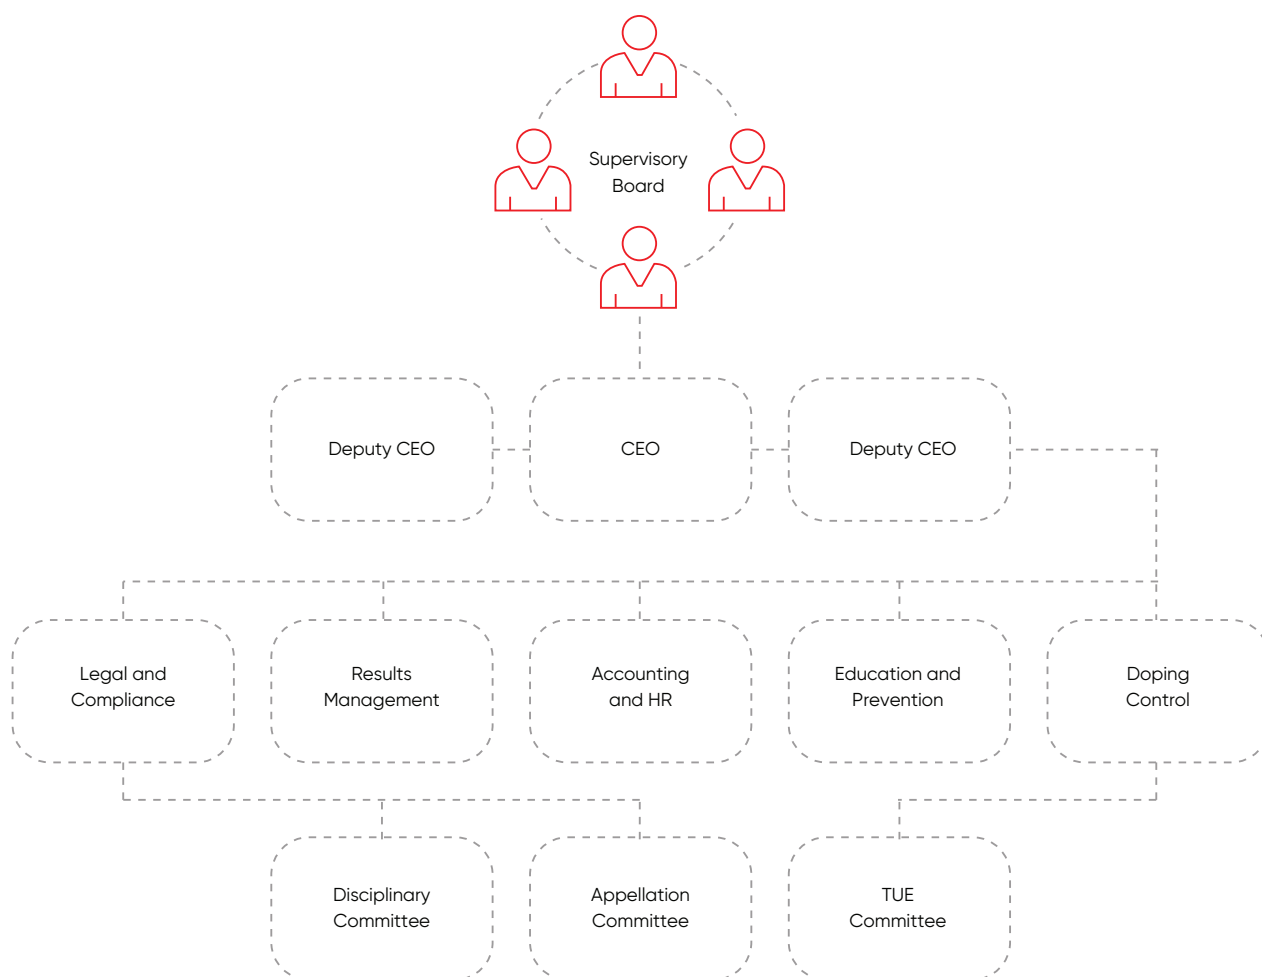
Supervisory Board

Deputy CEO

CEO

Deputy CEO

Legal and Compliance

Results Management

Accounting and HR

Education and Prevention

Doping Control

Disciplinary Committee

Appellation Committee

TUE Committee